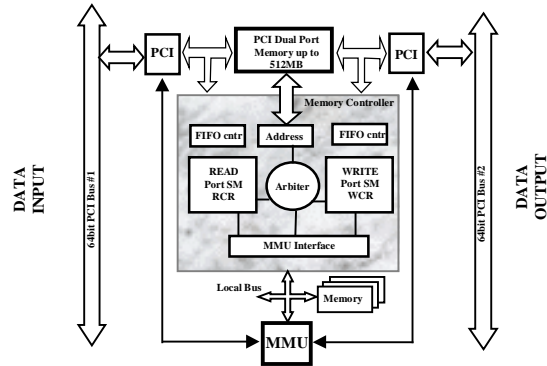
DATA INPUT

64bit PCI Bus #1

PCI

PCI Dual Port Memory up to 512MB

PCI

64bit PCI Bus #2

DATA OUTPUT

Memory Controller

FIFO cntr

Address

FIFO cntr

READ Port SM RCR

Arbiter

WRITE Port SM WCR

MMU Interface

Local Bus

Memory

MMU